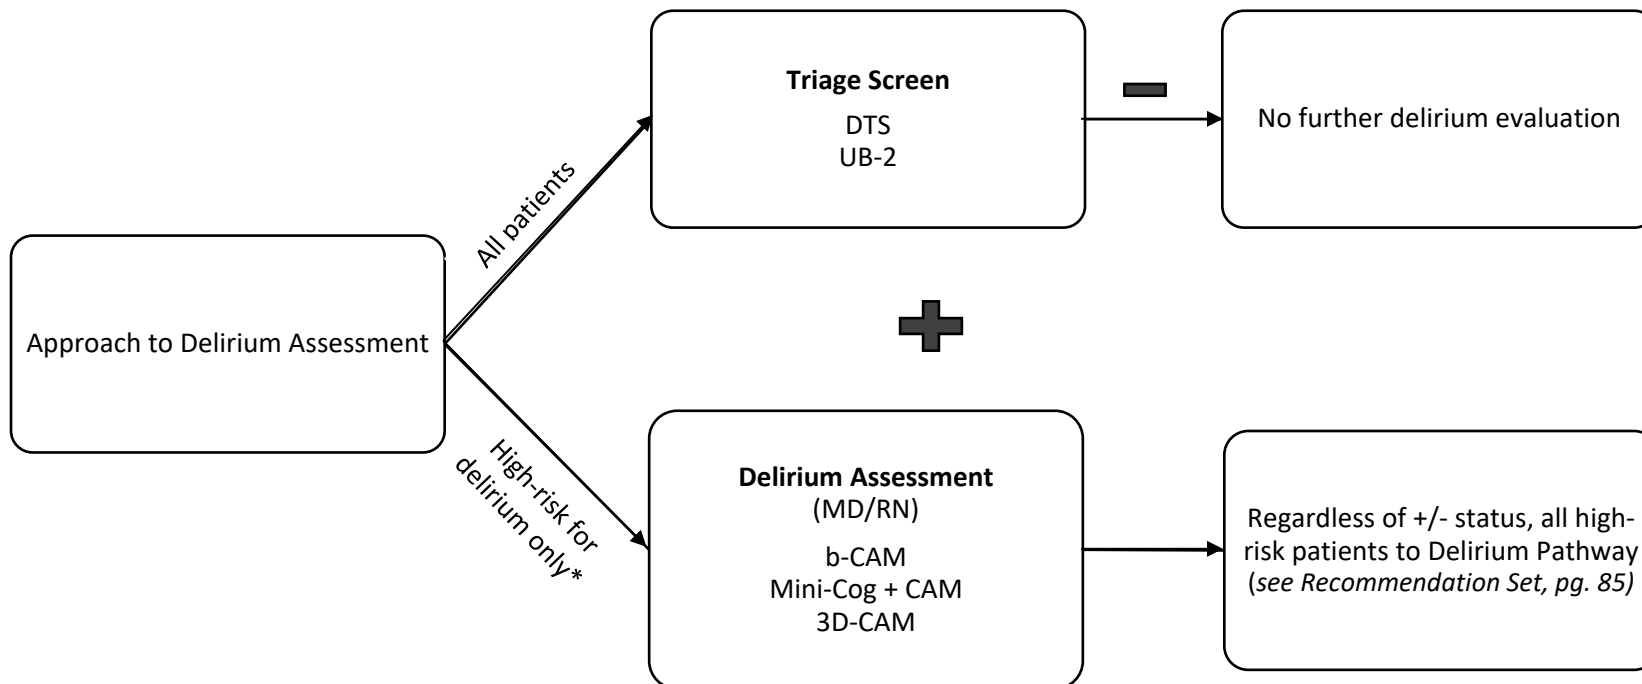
Approach to Delirium Assessment

All patients

High-risk for delirium only*

**Triage Screen**
DTS
UB-2

No further delirium evaluation

**Delirium Assessment**
(MD/RN)
b-CAM
Mini-Cog + CAM
3D-CAM

Regardless of +/- status, all high-risk patients to Delirium Pathway (*see Recommendation Set, pg. 85)*